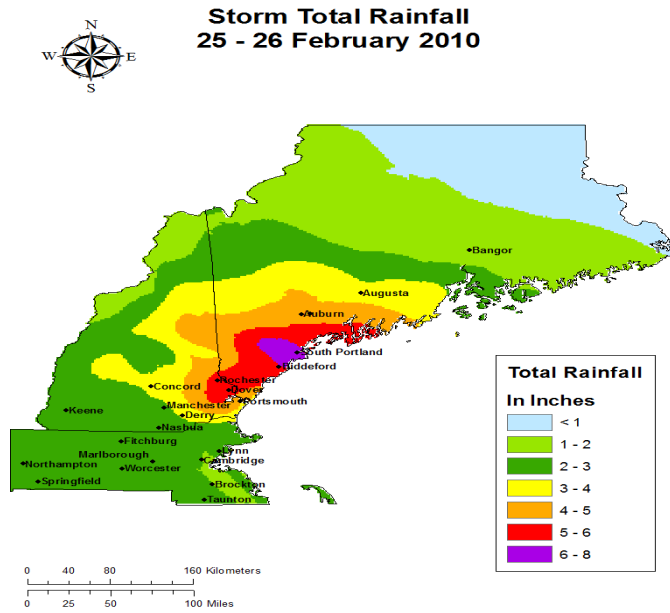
Storm Total Rainfall
25 - 26 February 2010

N
W E
S

Bangor
Augusta
Auburn
South Portland
Biddeford
Rochester
Dover
Portsmouth
Concord
Manchester
Derry
Nashua
Keene
Fitchburg
Marlborough
Northampton
Worcester
Springfield
Lynn
Cambridge
Brockton
Taunton

Total Rainfall
In Inches
< 1
1 - 2
2 - 3
3 - 4
4 - 5
5 - 6
6 - 8

0 40 80 160 Kilometers
0 25 50 100 Miles